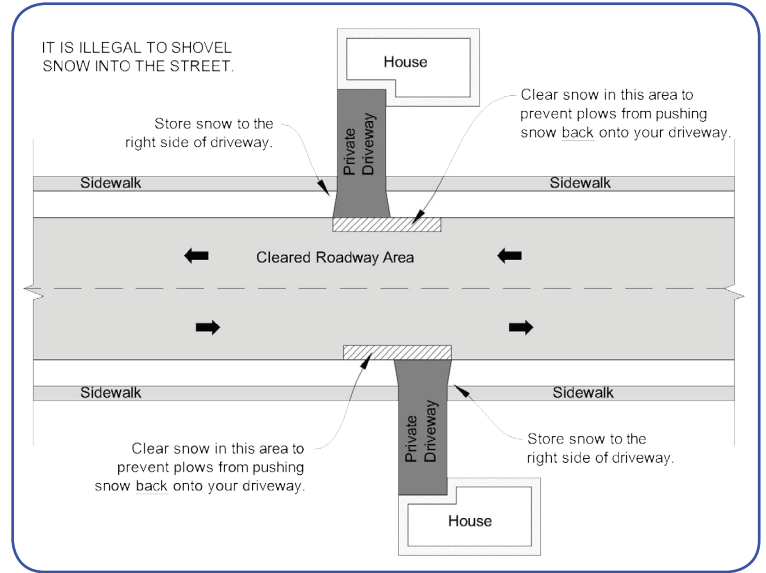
IT IS ILLEGAL TO SHOVEL SNOW INTO THE STREET.

House

Store snow to the right side of driveway.

Private Driveway

Clear snow in this area to prevent plows from pushing snow back onto your driveway.

Sidewalk

Sidewalk

Cleared Roadway Area

Sidewalk

Sidewalk

Clear snow in this area to prevent plows from pushing snow back onto your driveway.

Private Driveway

Store snow to the right side of driveway.

House